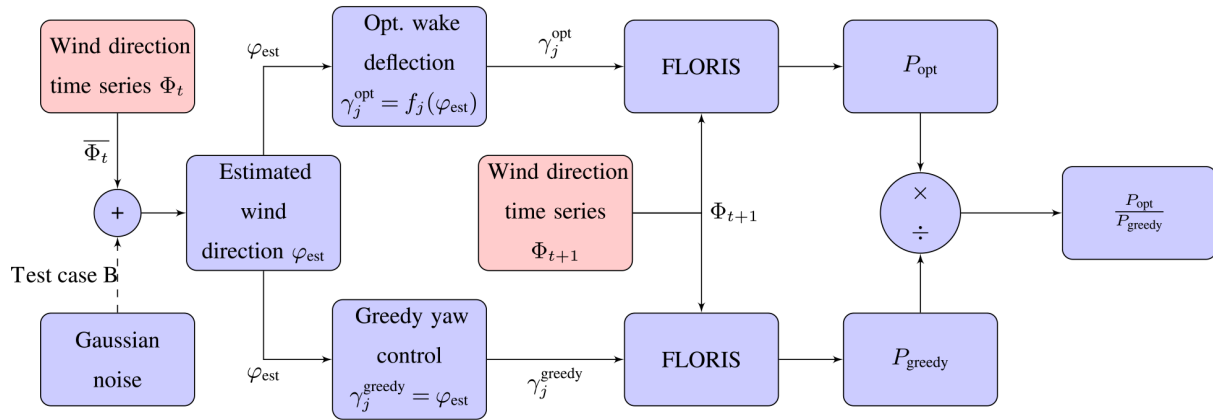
Wind direction time series $\Phi_t$

$\overline{\Phi_t}$

+

Test case B

Gaussian noise

Estimated wind direction $\varphi_{\text{est}}$

$\varphi_{\text{est}}$

Opt. wake deflection $\gamma_j^{\text{opt}} = f_j(\varphi_{\text{est}})$

$\gamma_j^{\text{opt}}$

FLORIS

$P_{\text{opt}}$

Wind direction time series $\Phi_{t+1}$

$\Phi_{t+1}$

×

÷

$\frac{P_{\text{opt}}}{P_{\text{greedy}}}$

$\varphi_{\text{est}}$

Greedy yaw control $\gamma_j^{\text{greedy}} = \varphi_{\text{est}}$

$\gamma_j^{\text{greedy}}$

FLORIS

$P_{\text{greedy}}$